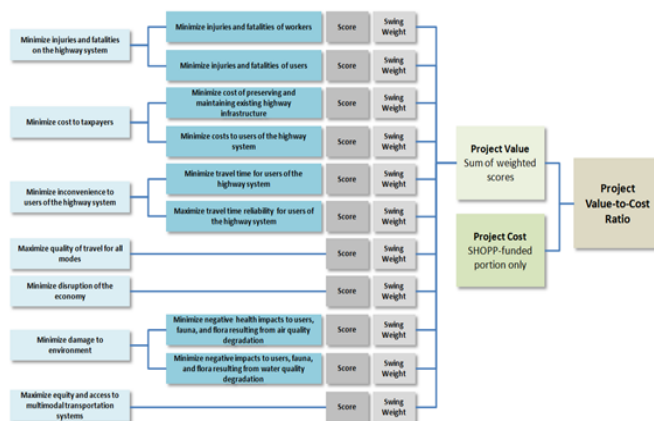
Minimize injuries and fatalities on the highway system

Minimize injuries and fatalities of workers

Score

Swing Weight

Minimize injuries and fatalities of users

Score

Swing Weight

Minimize cost to taxpayers

Minimize cost of preserving and maintaining existing highway infrastructure

Score

Swing Weight

Minimize costs to users of the highway system

Score

Swing Weight

Minimize inconvenience to users of the highway system

Minimize travel time for users of the highway system

Score

Swing Weight

Maximize travel time reliability for users of the highway system

Score

Swing Weight

Maximize quality of travel for all modes

Score

Swing Weight

Minimize disruption of the economy

Score

Swing Weight

Minimize damage to environment

Minimize negative health impacts to users, fauna, and flora resulting from air quality degradation

Score

Swing Weight

Minimize negative impacts to users, fauna, and flora resulting from water quality degradation

Score

Swing Weight

Maximize equity and access to multimodal transportation systems

Score

Swing Weight

Project Value
Sum of weighted scores

Project Cost
SHOPP-funded portion only

Project Value-to-Cost Ratio